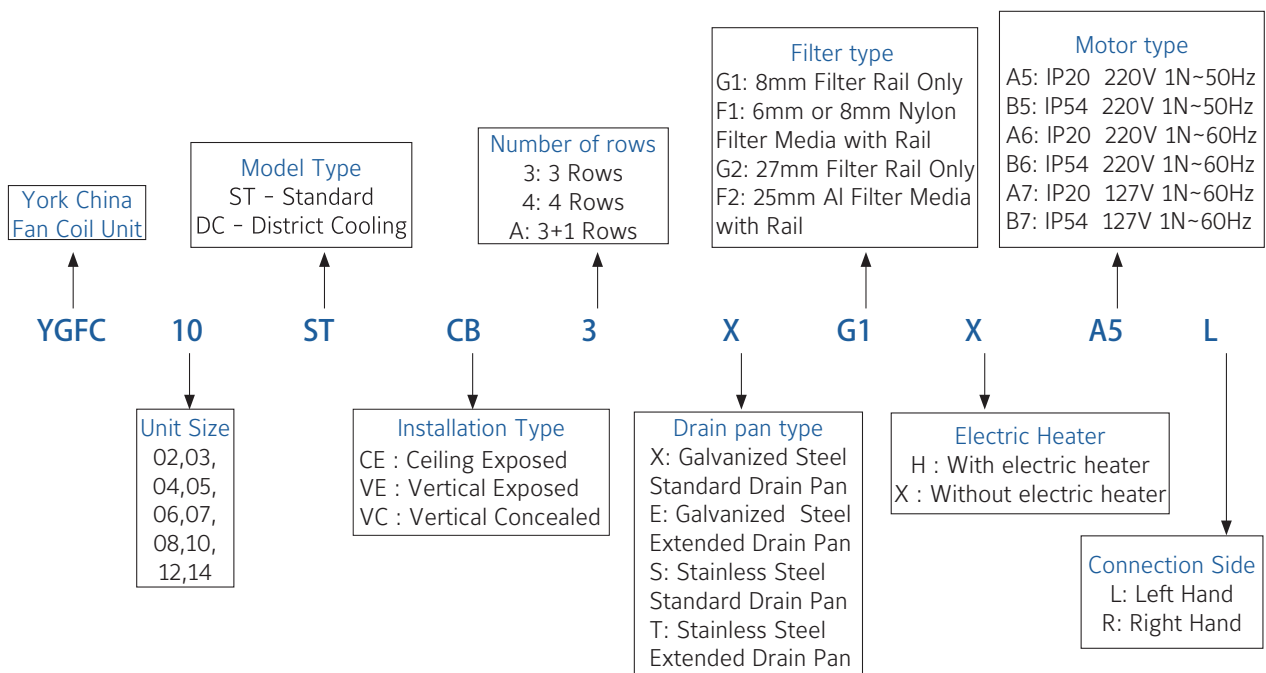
Filter type
G1: 8mm Filter Rail Only
F1: 6mm or 8mm Nylon Filter Media with Rail
G2: 27mm Filter Rail Only
F2: 25mm Al Filter Media with Rail

Motor type
A5: IP20 220V 1N~50Hz
B5: IP54 220V 1N~50Hz
A6: IP20 220V 1N~60Hz
B6: IP54 220V 1N~60Hz
A7: IP20 127V 1N~60Hz
B7: IP54 127V 1N~60Hz

Number of rows
3: 3 Rows
4: 4 Rows
A: 3+1 Rows

Model Type
ST - Standard
DC - District Cooling

York China Fan Coil Unit

YGFC 10 ST CB 3 X G1 X A5 L

Unit Size
02,03,
04,05,
06,07,
08,10,
12,14

Installation Type
CE : Ceiling Exposed
VE : Vertical Exposed
VC : Vertical Concealed

Drain pan type
X: Galvanized Steel Standard Drain Pan
E: Galvanized Steel Extended Drain Pan
S: Stainless Steel Standard Drain Pan
T: Stainless Steel Extended Drain Pan

Electric Heater
H : With electric heater
X : Without electric heater

Connection Side
L: Left Hand
R: Right Hand